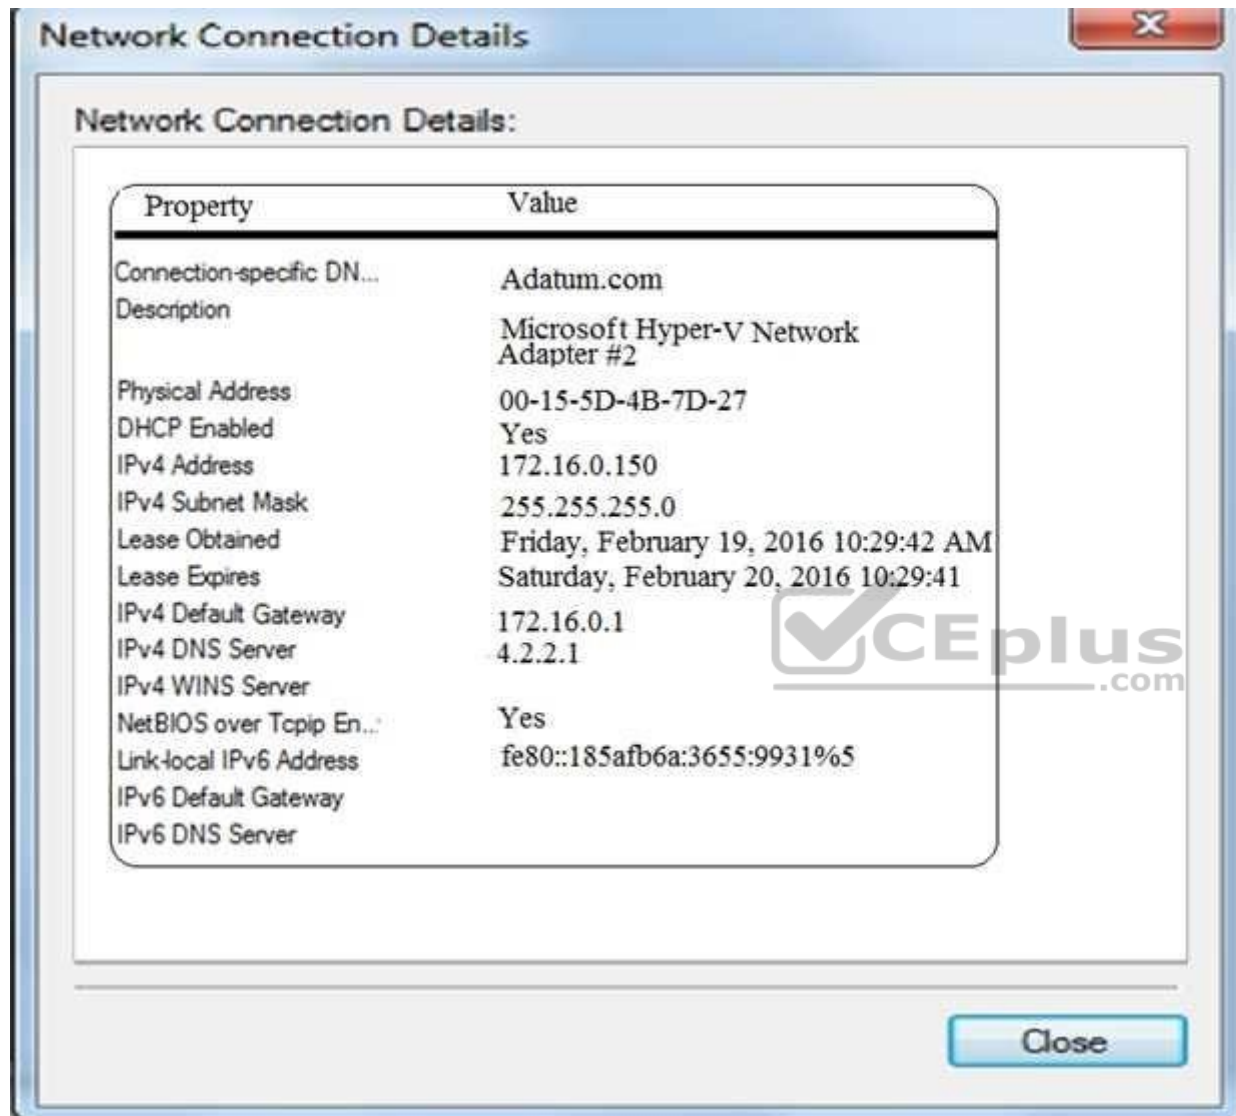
Network Connection Details

Network Connection Details:

| Property | Value |
|---|---|
| Connection-specific DN... | Adatum.com |
| Description | Microsoft Hyper-V Network Adapter #2 |
| Physical Address | 00-15-5D-4B-7D-27 |
| DHCP Enabled | Yes |
| IPv4 Address | 172.16.0.150 |
| IPv4 Subnet Mask | 255.255.255.0 |
| Lease Obtained | Friday, February 19, 2016 10:29:42 AM |
| Lease Expires | Saturday, February 20, 2016 10:29:41 |
| IPv4 Default Gateway | 172.16.0.1 |
| IPv4 DNS Server | 4.2.2.1 |
| IPv4 WINS Server | |
| NetBIOS over Tcpip En... | Yes |
| Link-local IPv6 Address | fe80::185afb6a:3655:9931%5 |
| IPv6 Default Gateway | |
| IPv6 DNS Server | |

CEplus .com

Close